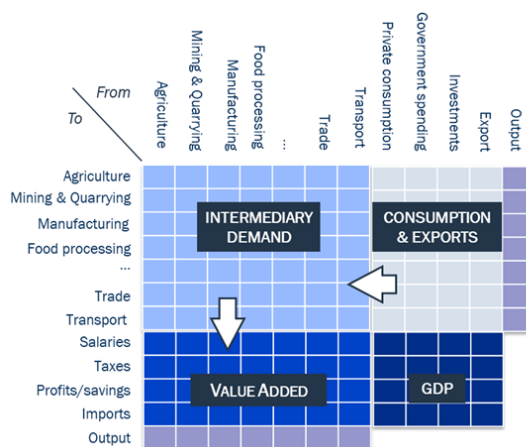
From
To

Agriculture
Mining & Quarrying
Manufacturing
Food processing
...
Trade
Transport
Private consumption
Government spending
Investments
Export
Output

Agriculture
Mining & Quarrying
Manufacturing
Food processing
...
Trade
Transport
Salaries
Taxes
Profits/savings
Imports
Output

INTERMEDIARY DEMAND

CONSUMPTION & EXPORTS

VALUE ADDED

GDP